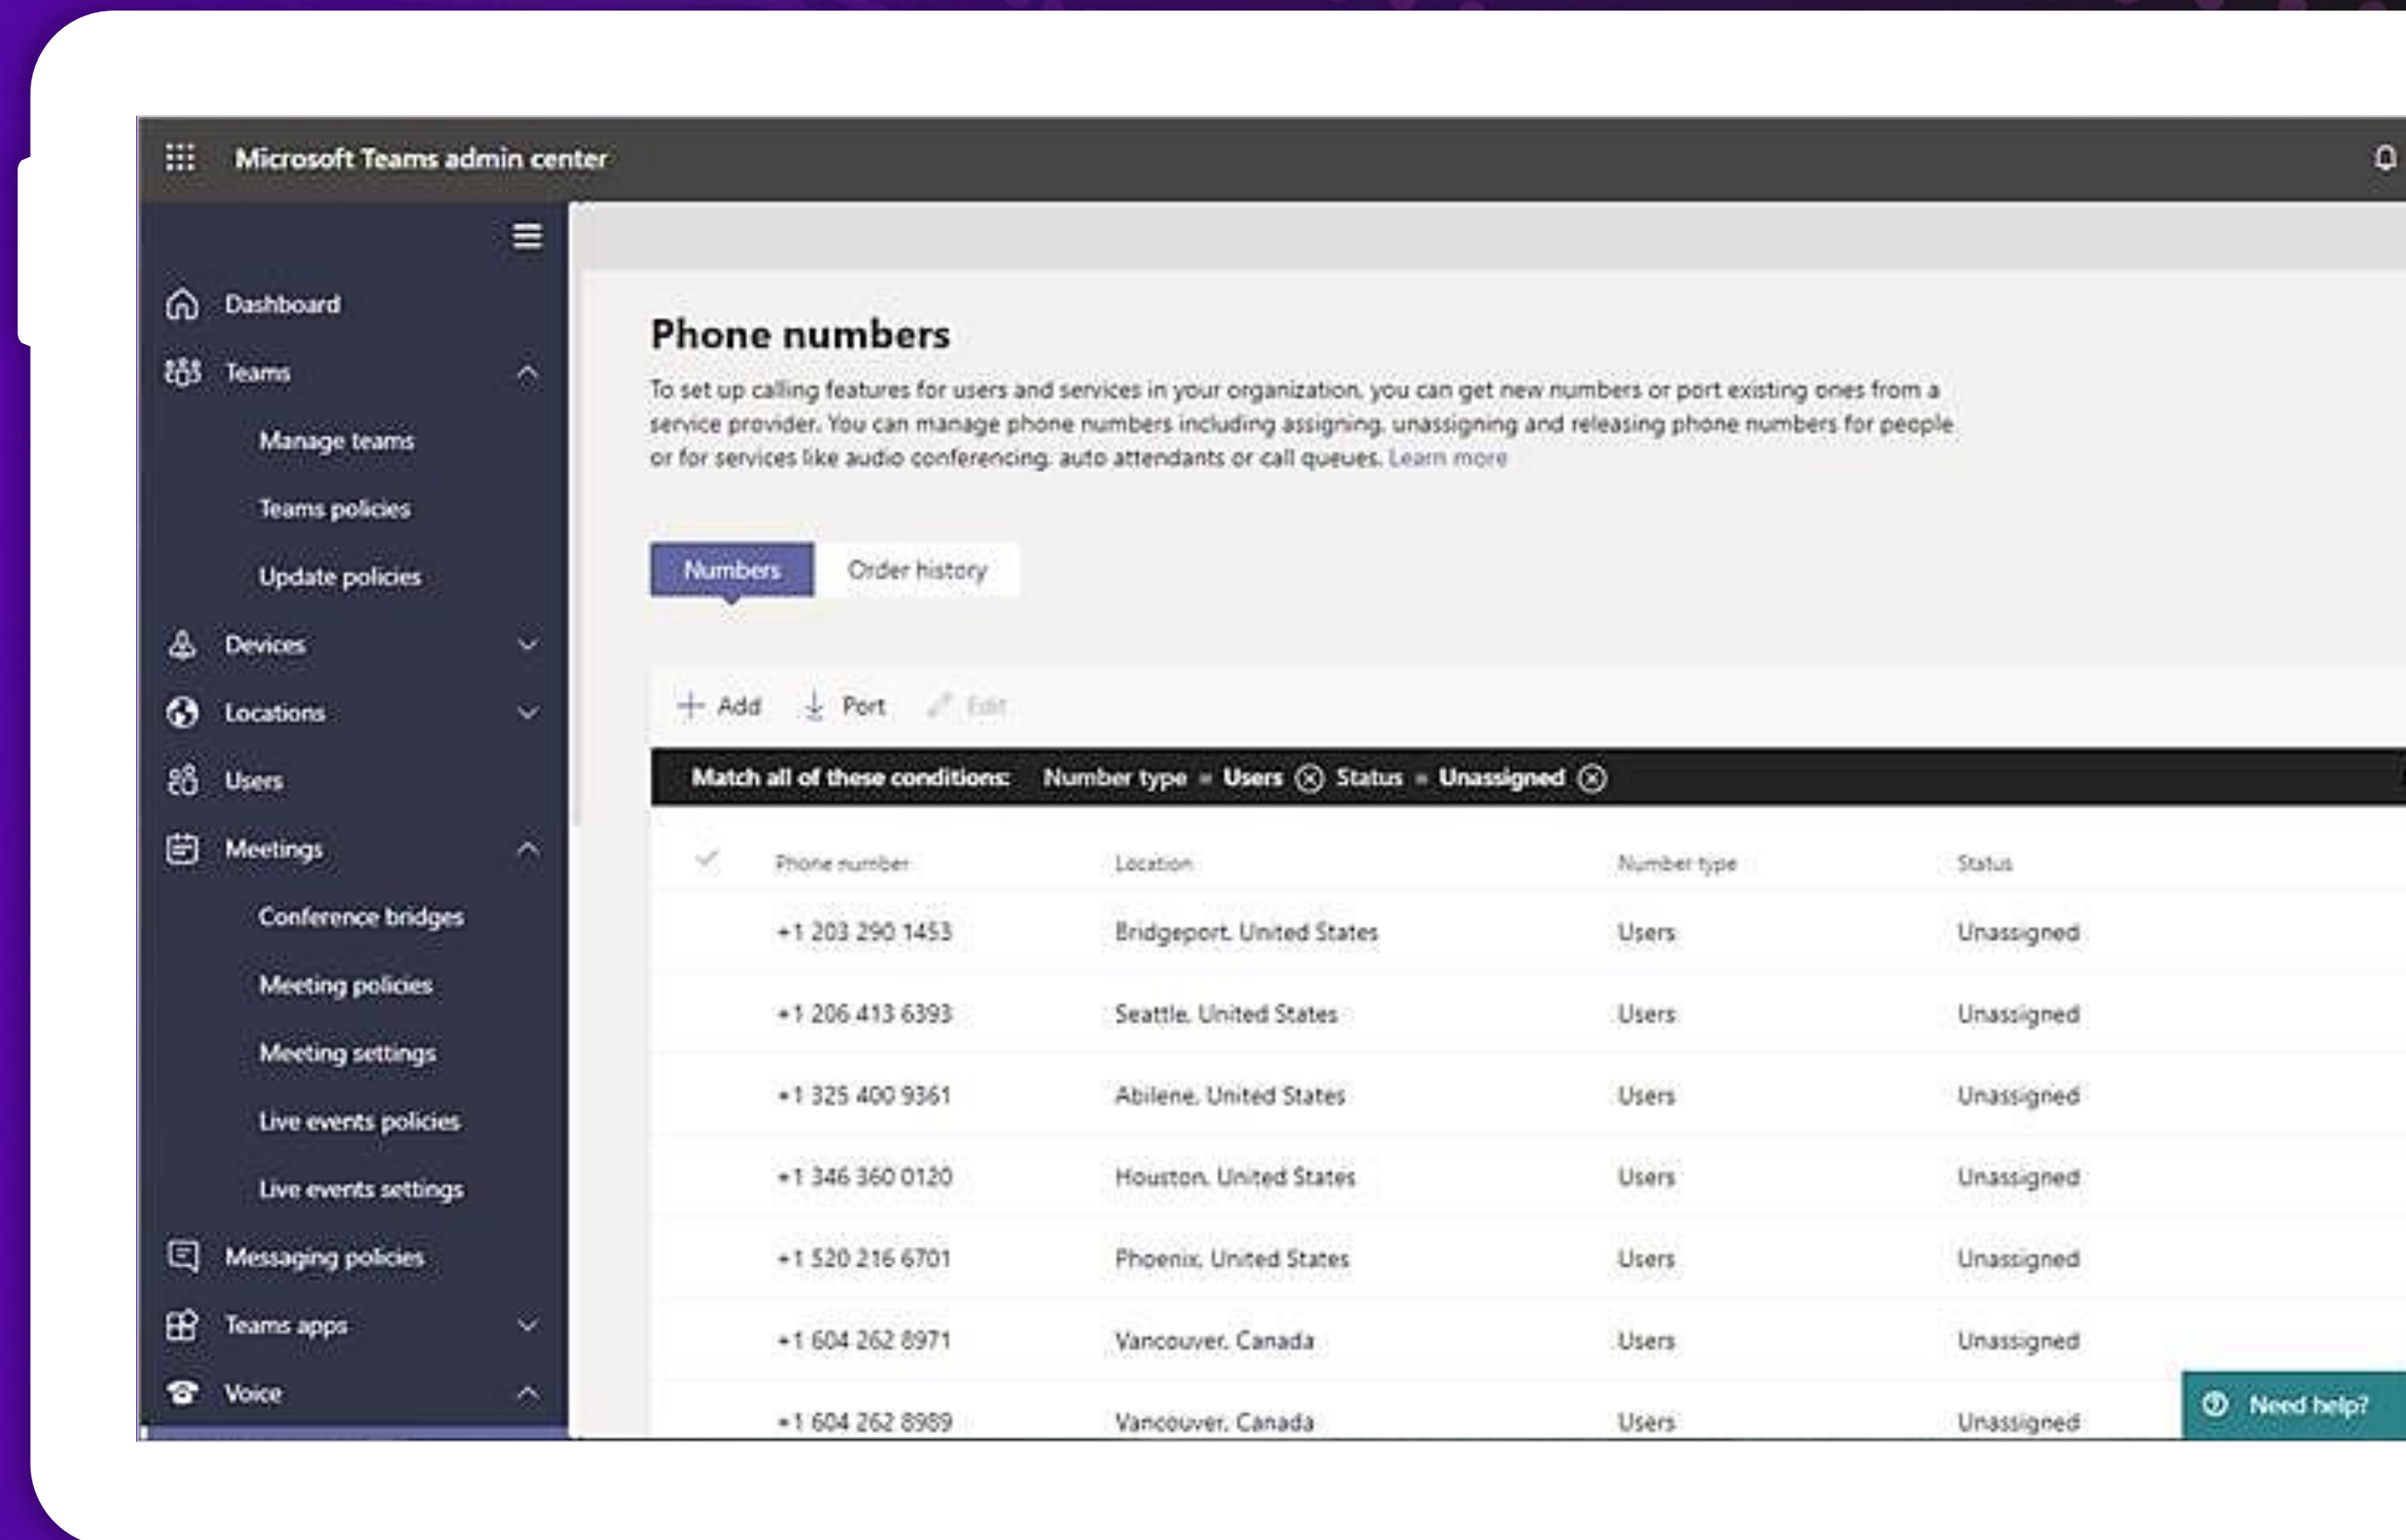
Microsoft Teams admin center

Dashboard
Teams
Manage teams
Teams policies
Update policies
Devices
Locations
Users
Meetings
Conference bridges
Meeting policies
Meeting settings
Live events policies
Live events settings
Messaging policies
Teams apps
Voice

Phone numbers

To set up calling features for users and services in your organization, you can get new numbers or port existing ones from a service provider. You can manage phone numbers including assigning, unassigning and releasing phone numbers for people or for services like audio conferencing, auto attendants or call queues. Learn more

Numbers Order history

+ Add Port Edit

Match all of these conditions: Number type = Users ⊗ Status = Unassigned ⊗

| Phone number | Location | Number type | Status |
|---|---|---|---|
| +1 203 290 1453 | Bridgeport, United States | Users | Unassigned |
| +1 206 413 6393 | Seattle, United States | Users | Unassigned |
| +1 325 400 9361 | Abilene, United States | Users | Unassigned |
| +1 346 360 0120 | Houston, United States | Users | Unassigned |
| +1 520 216 6701 | Phoenix, United States | Users | Unassigned |
| +1 604 262 8971 | Vancouver, Canada | Users | Unassigned |
| +1 604 262 8989 | Vancouver, Canada | Users | Unassigned |

Need help?